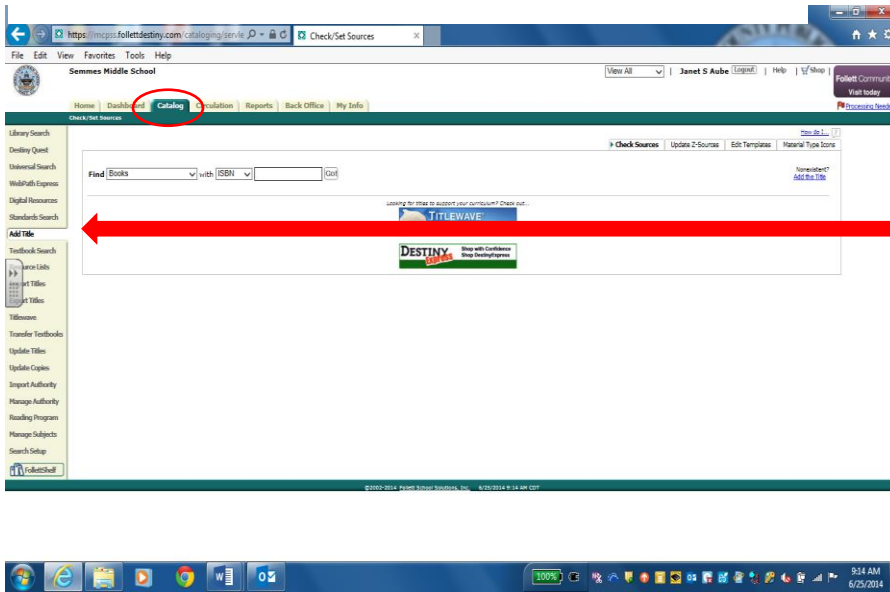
https://mcpss.follettdestiny.com/cataloging/servle

Check/Set Sources

File Edit View Favorites Tools Help

Semmes Middle School

View All

Janet S Aube Logout | Help | Shop |

Follett Community
Visit today

Processing Needs

Home Dashboard Catalog Circulation Reports Back Office My Info

Check/Set Sources

Library Search
Destiny Quest
Universal Search
WebPath Express
Digital Resources
Standards Search
Add Title
Textbook Search
Resource Lists
Import Titles
Export Titles
Titlewave
Transfer Textbooks
Update Titles
Update Copies
Import Authority
Manage Authority
Reading Program
Manage Subjects
Search Setup
FollettShelf

How do I...

Check Sources | Update Z-Sources | Edit Templates | Material Type Icons

Find Books with ISBN Go!

Nonexistent?
Add the Title

Looking for titles to support your curriculum? Check out...

TITLEWAVE

DESTINY Express Shop with Confidence Shop DestinyExpress

©2002-2014 Follett School Solutions, Inc. 6/25/2014 9:14 AM CDT

100%

9:14 AM
6/25/2014